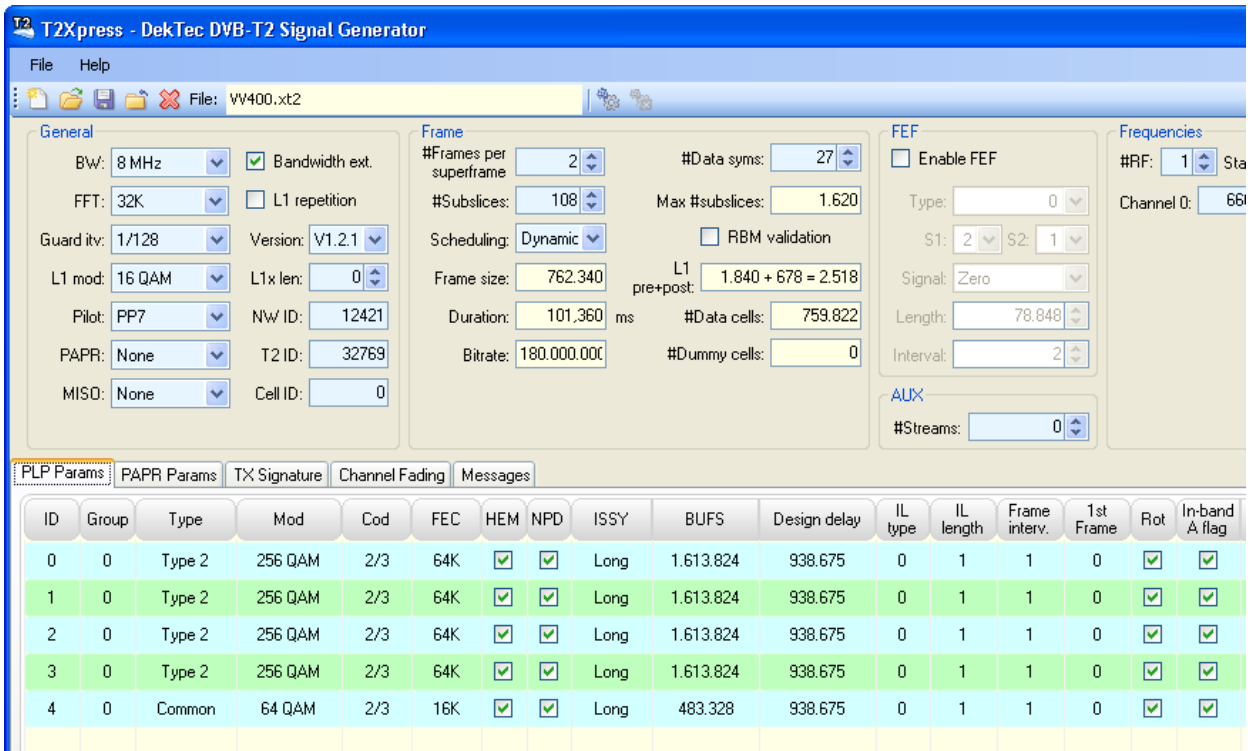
T2Xpress - DekTec DVB-T2 Signal Generator

File Help

File: W400.xt2

General
BW: 8 MHz
Bandwidth ext.
FFT: 32K
L1 repetition
Guard itv: 1/128
Version: V1.2.1
L1 mod: 16 QAM
L1x len: 0
Pilot: PP7
NW ID: 12421
PAPR: None
T2 ID: 32769
MISO: None
Cell ID: 0

Frame
#Frames per superframe 2
#Data syms: 27
#Subslices: 108
Max #subslices: 1.620
Scheduling: Dynamic
RBM validation
Frame size: 762.340
L1 pre+post: 1.840 + 678 = 2.518
Duration: 101,360 ms
#Data cells: 759.822
Bitrate: 180.000.000
#Dummy cells: 0

FEF
Enable FEF
Type: 0
S1: 2 S2: 1
Signal: Zero
Length: 78.848
Interval: 2

AUX
#Streams: 0

Frequencies
#RF: 1 Sta
Channel 0: 66

PLP Params | PAPR Params | TX Signature | Channel Fading | Messages

| ID | Group | Type | Mod | Cod | FEC | HEM | NPD | ISSY | BUFS | Design delay | IL type | IL length | Frame interv. | 1st Frame | Rot | In-band A flag |
|---|---|---|---|---|---|---|---|---|---|---|---|---|---|---|---|---|
| 0 | 0 | Type 2 | 256 QAM | 2/3 | 64K | ☑ | ☑ | Long | 1.613.824 | 938.675 | 0 | 1 | 1 | 0 | ☑ | ☑ |
| 1 | 0 | Type 2 | 256 QAM | 2/3 | 64K | ☑ | ☑ | Long | 1.613.824 | 938.675 | 0 | 1 | 1 | 0 | ☑ | ☑ |
| 2 | 0 | Type 2 | 256 QAM | 2/3 | 64K | ☑ | ☑ | Long | 1.613.824 | 938.675 | 0 | 1 | 1 | 0 | ☑ | ☑ |
| 3 | 0 | Type 2 | 256 QAM | 2/3 | 64K | ☑ | ☑ | Long | 1.613.824 | 938.675 | 0 | 1 | 1 | 0 | ☑ | ☑ |
| 4 | 0 | Common | 64 QAM | 2/3 | 16K | ☑ | ☑ | Long | 483.328 | 938.675 | 0 | 1 | 1 | 0 | ☑ | ☑ |